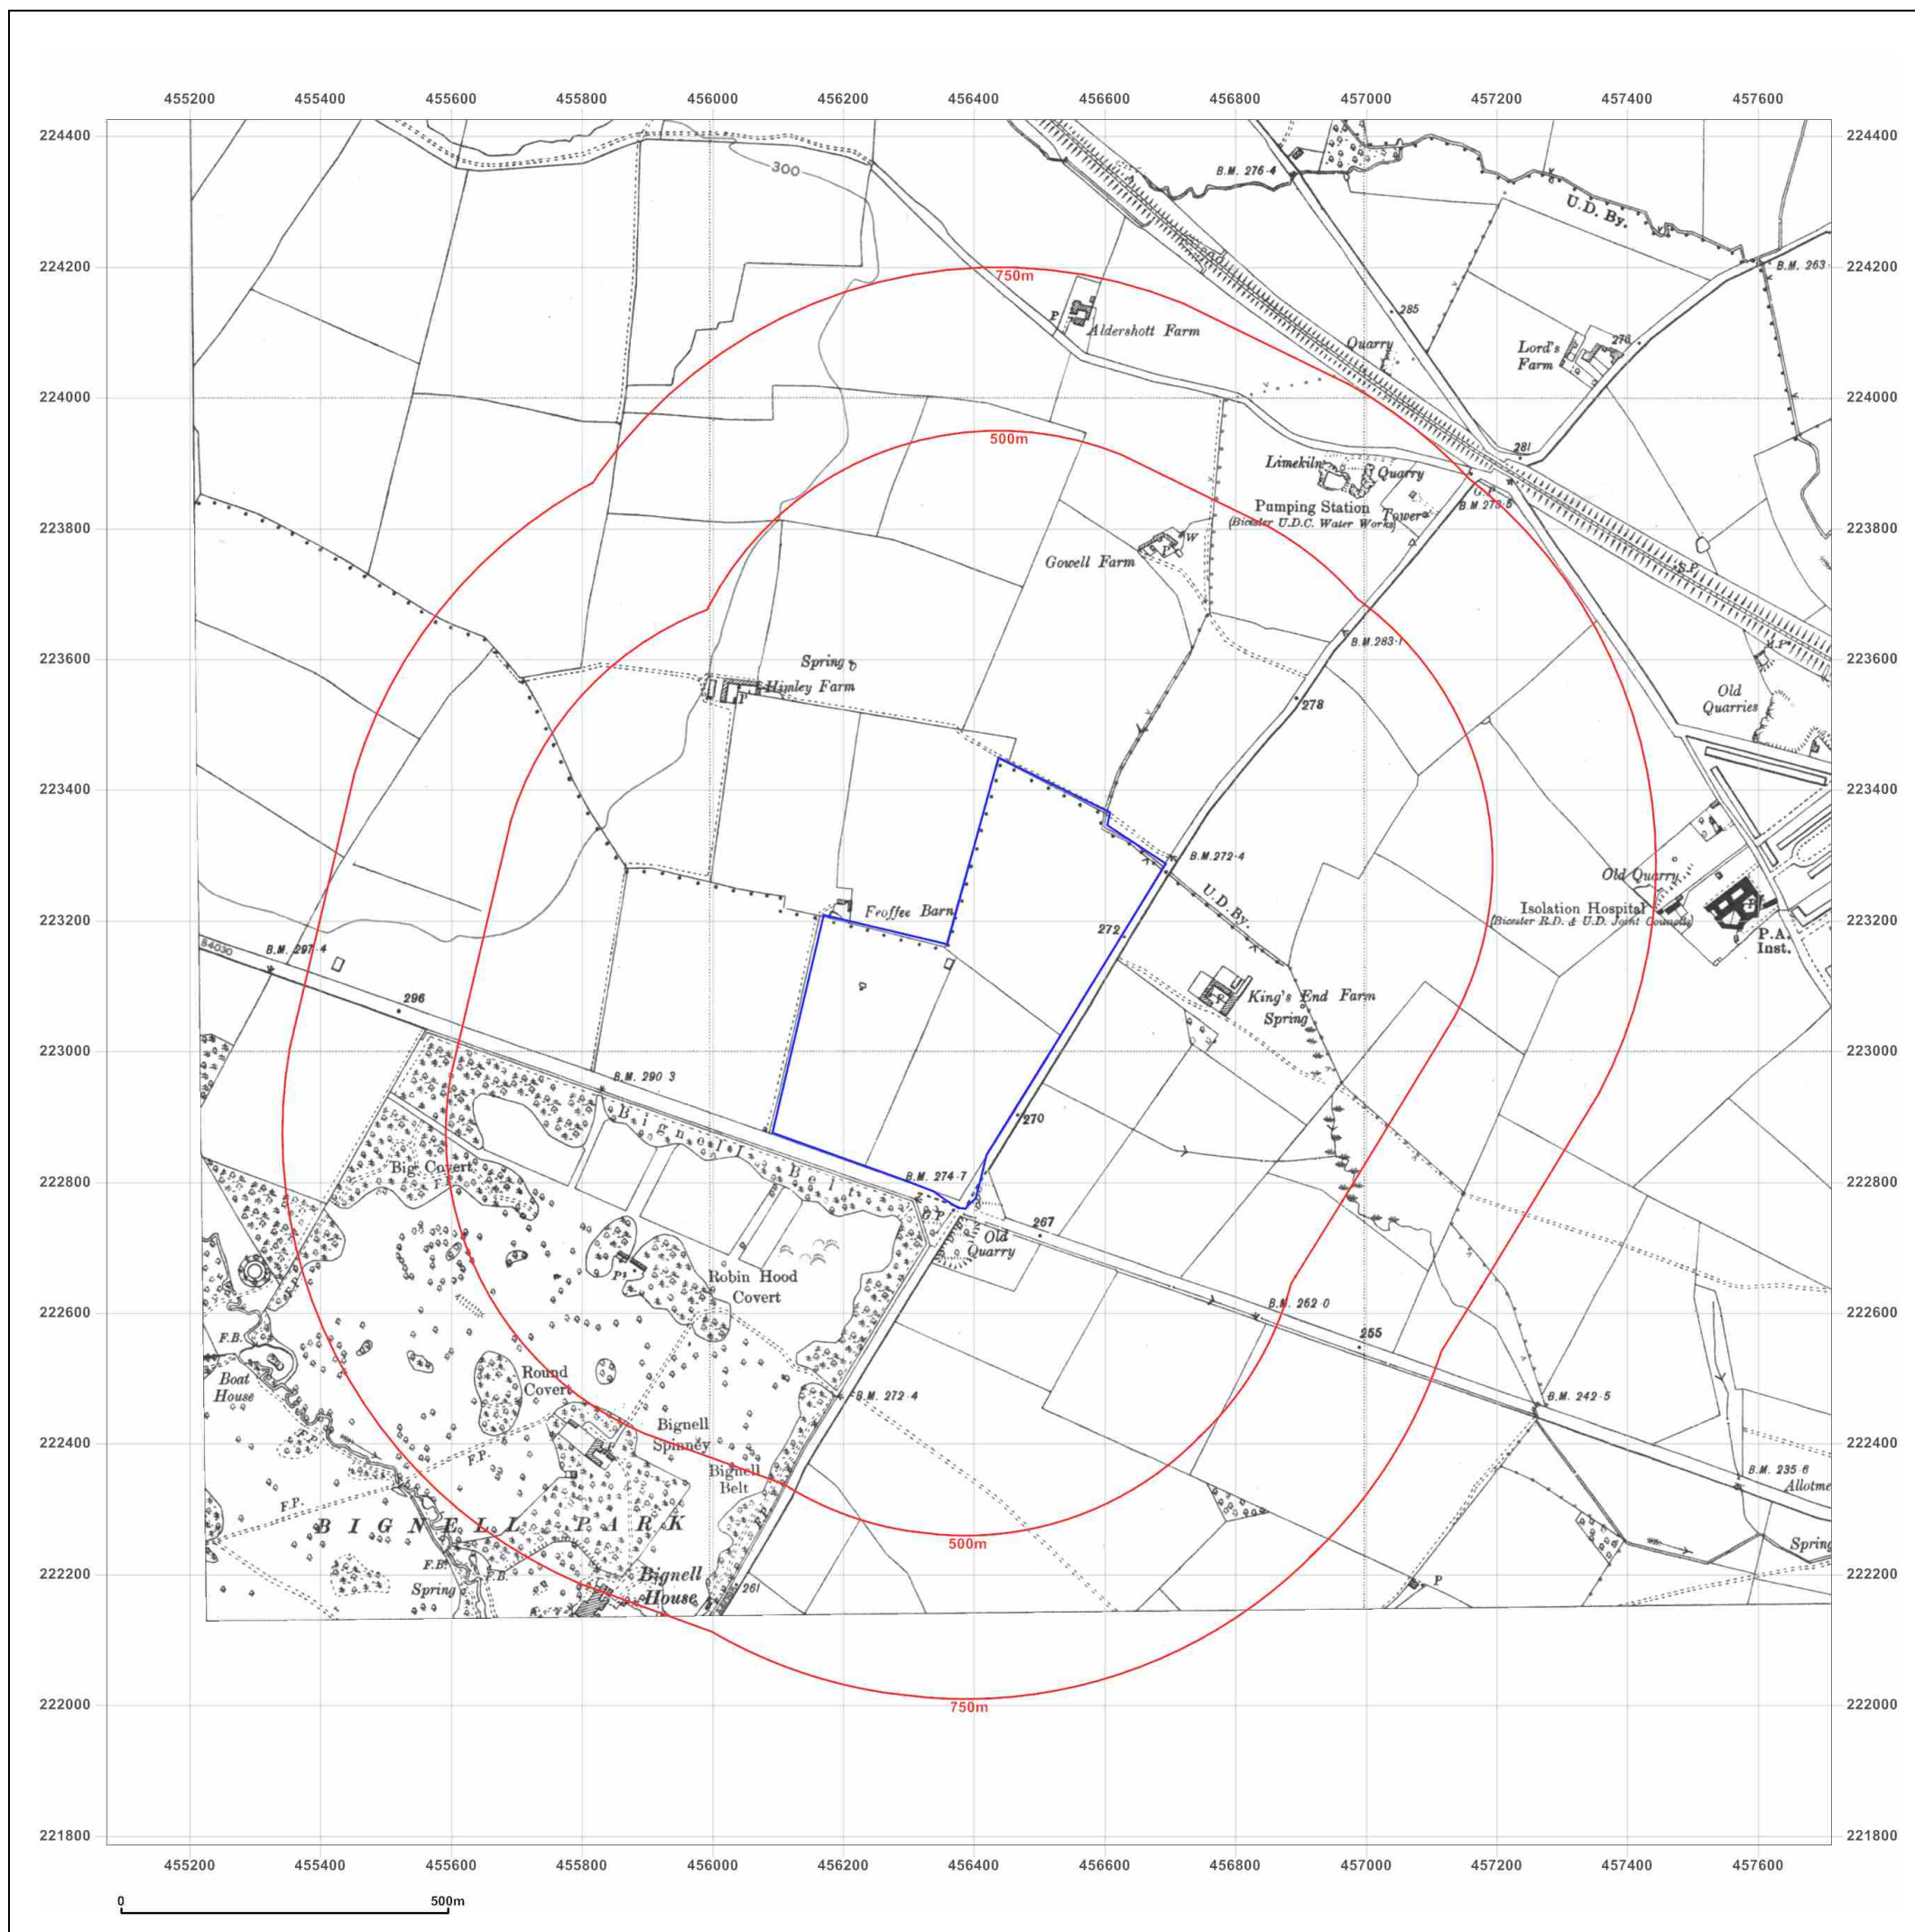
455200 455400 455600 455800 456000 456200 456400 456600 456800 457000 457200 457400 457600

224400
224200
224000
223800
223600
223400
223200
223000
222800
222600
222400
222200
222000
221800

300
B.M. 276·4
U.D. By.
B.M. 263
750m
Aldershott Farm
285
Quarry
Lord's Farm
278
500m
281
Limekiln
Quarry
Pumping Station
(Bicester U.D.C. Water Works)
Tower
B.M. 273·5
Gowell Farm
W
S.P.
B.M. 283·1
Spring
Hinley Farm
P
278
Old Quarries
B.M. 272·4
U.D. By.
Old Quarry
Feoffee Barn
Isolation Hospital
(Bicester R.D. & U.D. Joint Councils)
P.A. Inst.
272
B.M. 297·4
296
King's End Farm
Spring
B.M. 290·3
270
Bignell Belt
Big Covert
B.M. 274·7
267
Old Quarry
Robin Hood Covert
P
B.M. 262·0
255
F.B.
Boat House
Round Covert
B.M. 272·4
B.M. 242·5
Bignell Spinney
F.P.
Bignell Belt
B.M. 235·6
Allotme
F.P.
B I G N E L L P A R K
500m
Spring
F.B.
Spring
F.B.
Bignell House
261
P
750m

0 500m